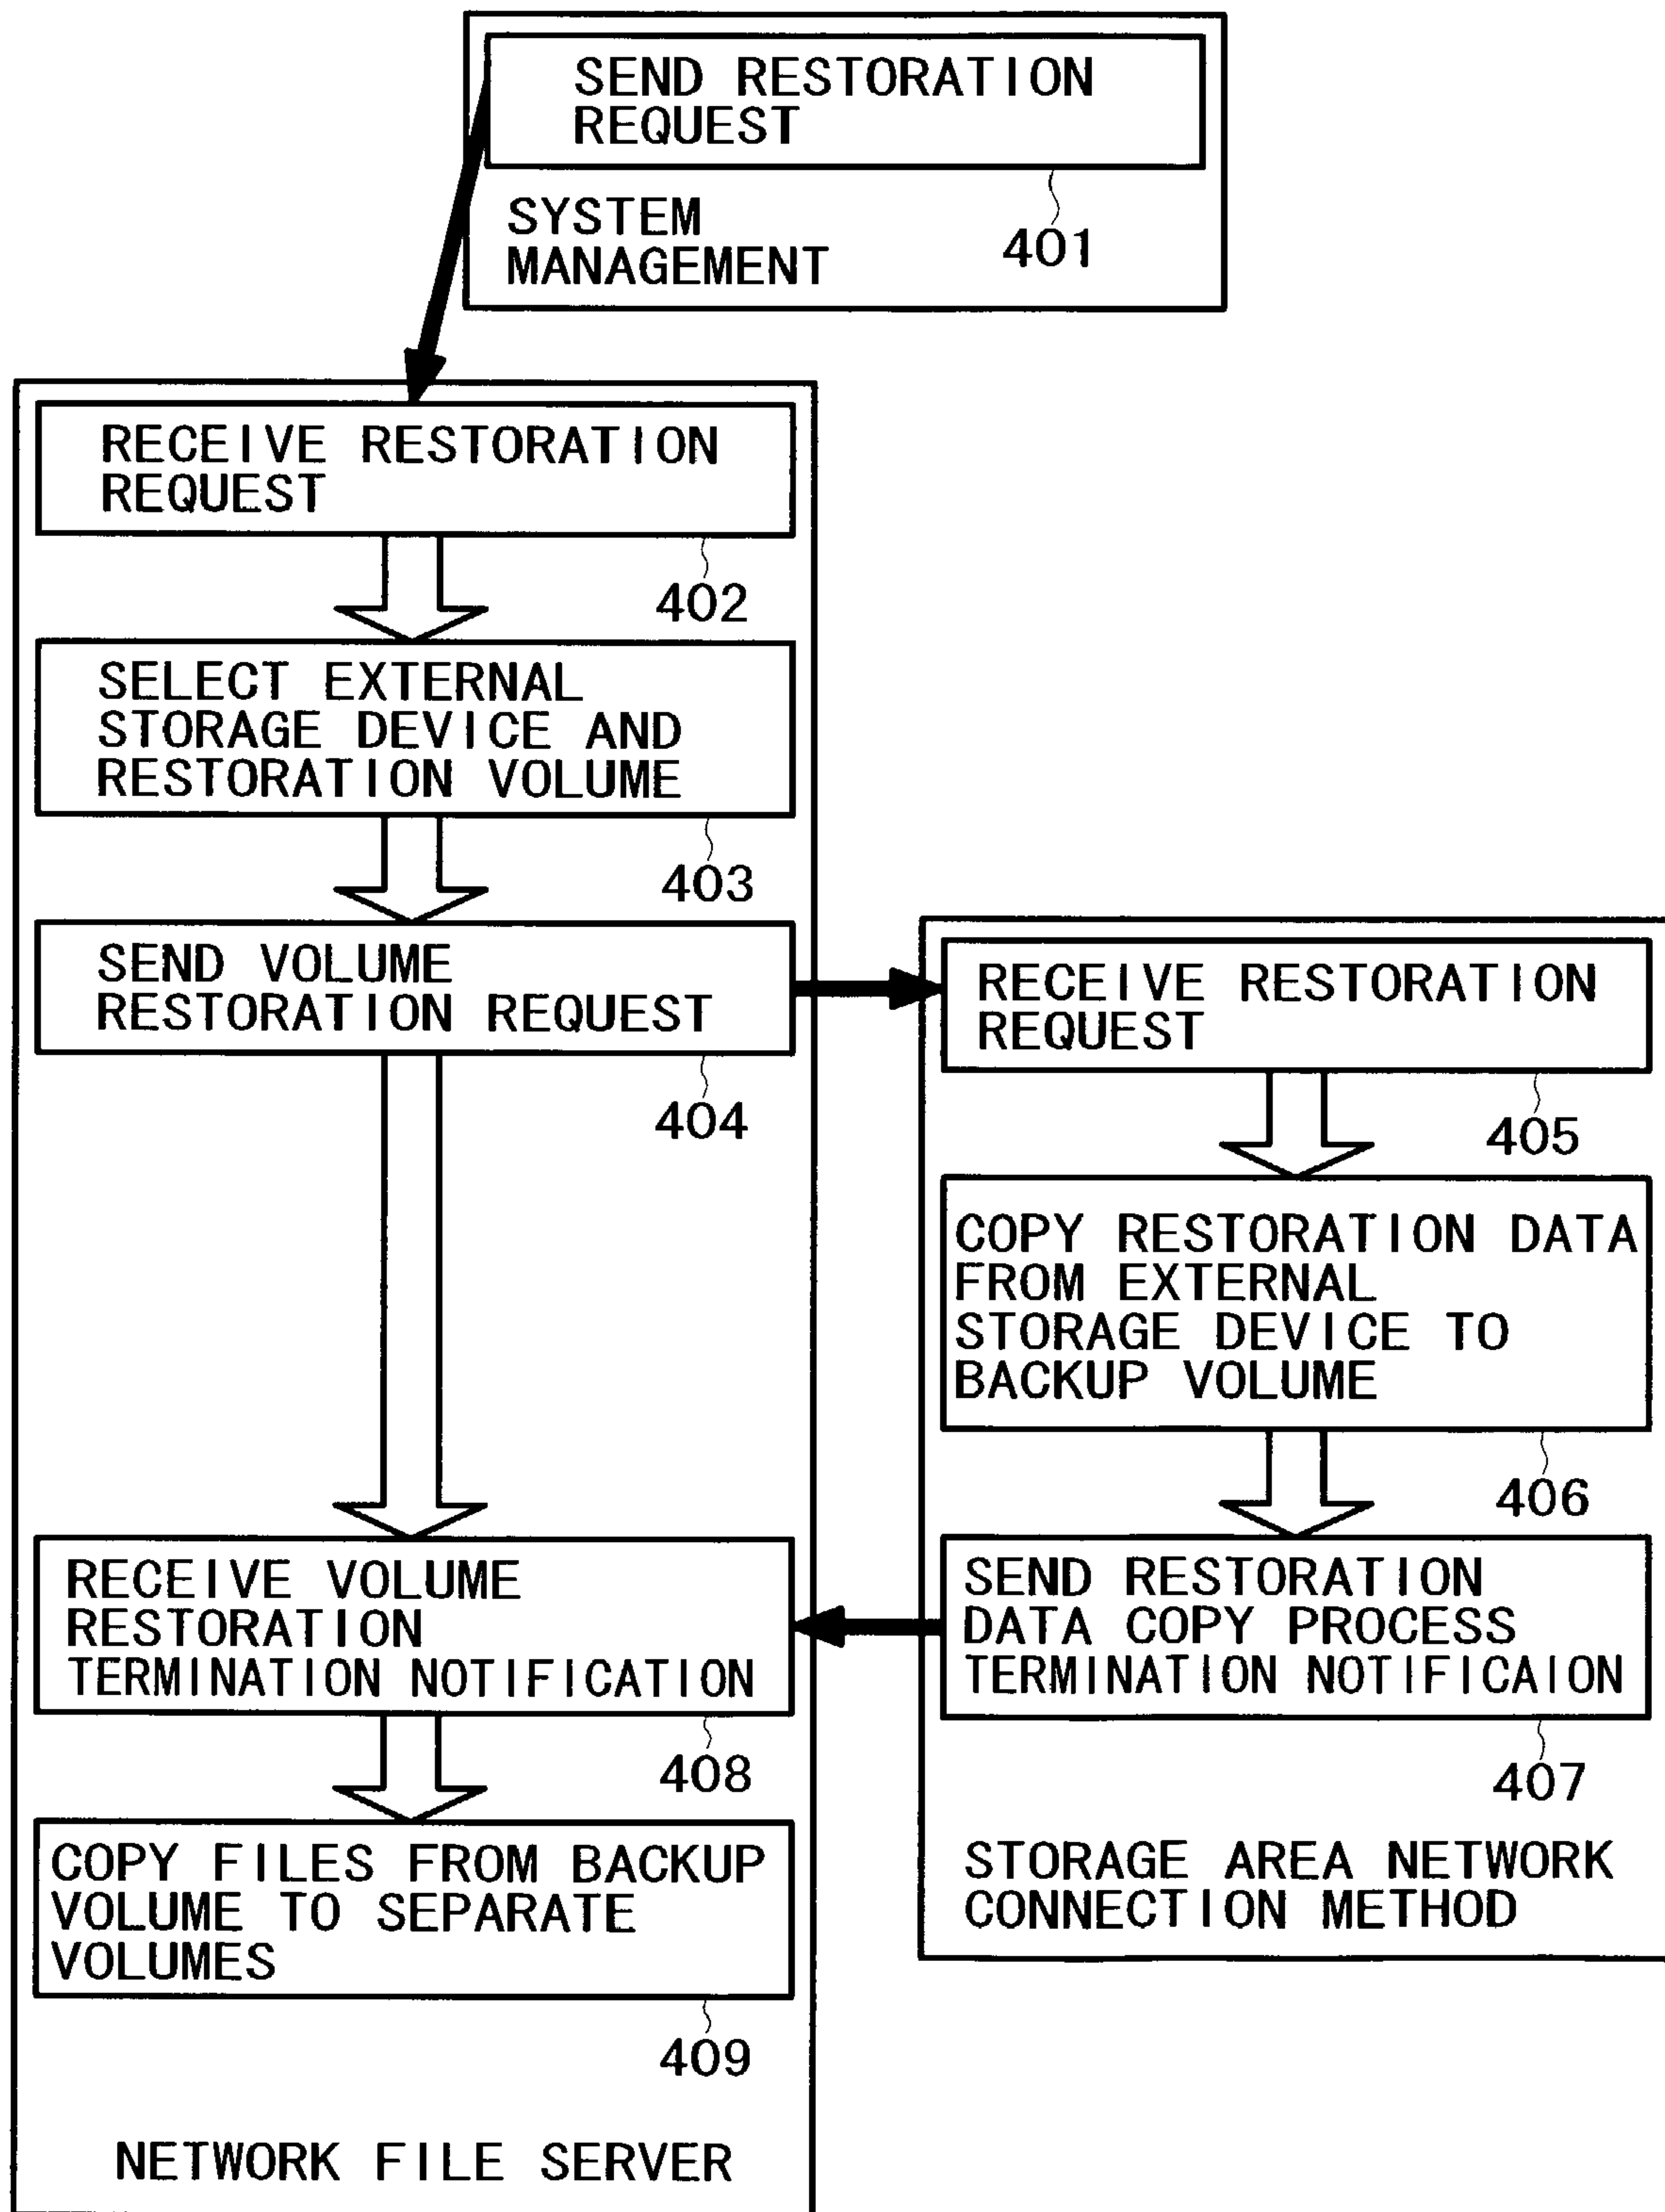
SEND RESTORATION REQUEST

SYSTEM MANAGEMENT

401

RECEIVE RESTORATION REQUEST

402

SELECT EXTERNAL STORAGE DEVICE AND RESTORATION VOLUME

403

SEND VOLUME RESTORATION REQUEST

404

RECEIVE VOLUME RESTORATION TERMINATION NOTIFICATION

408

COPY FILES FROM BACKUP VOLUME TO SEPARATE VOLUMES

409

NETWORK FILE SERVER

RECEIVE RESTORATION REQUEST

405

COPY RESTORATION DATA FROM EXTERNAL STORAGE DEVICE TO BACKUP VOLUME

406

SEND RESTORATION DATA COPY PROCESS TERMINATION NOTIFICAION

407

STORAGE AREA NETWORK CONNECTION METHOD